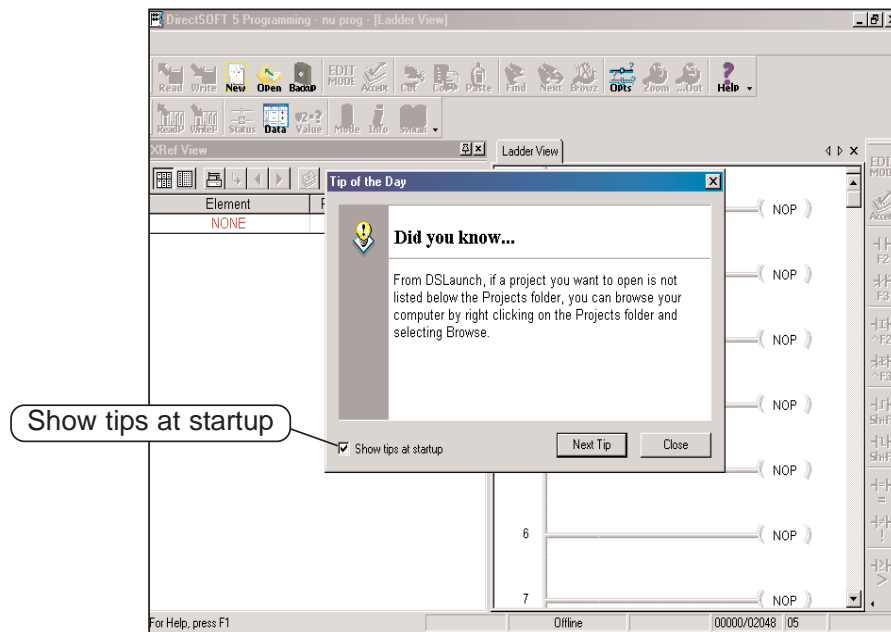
DirectSOFT 5 Programming - nu prog - [Ladder View]

Read Write New Open Backup EDIT MODE Accept Cut Copy Paste Find Next Browse Opts Zoom ...Out Help

ReadP WriteP Status Data Value Mode Info Syntax

XRef View

Element
NONE

Ladder View

Tip of the Day

Did you know...

From DSLaunch, if a project you want to open is not listed below the Projects folder, you can browse your computer by right clicking on the Projects folder and selecting Browse.

Show tips at startup

Show tips at startup

Next Tip Close

NOP
NOP
NOP
NOP
NOP
6 NOP
7 NOP

EDIT MODE
Accept
F2
F3
^F2
^F3
ShF
ShF

For Help, press F1 Offline 00000/02048 05